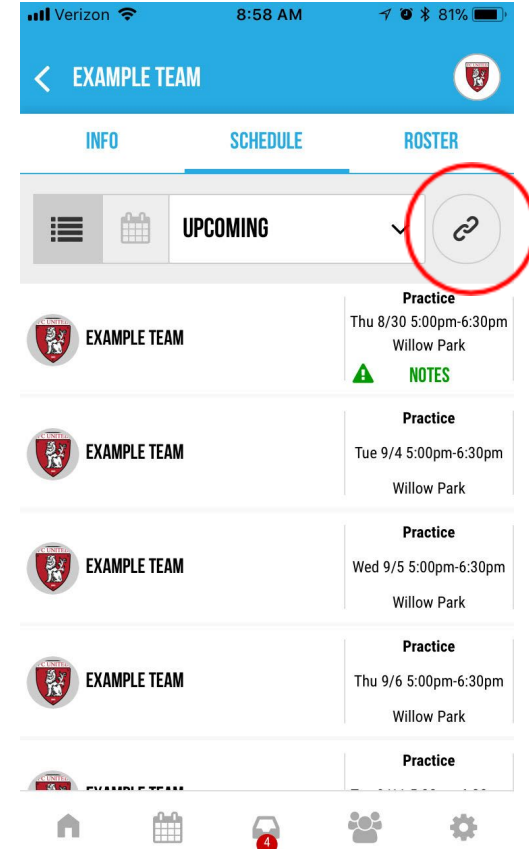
Verizon 8:58 AM 81%

EXAMPLE TEAM

INFO SCHEDULE ROSTER

UPCOMING

EXAMPLE TEAM
Practice
Thu 8/30 5:00pm-6:30pm
Willow Park
NOTES

EXAMPLE TEAM
Practice
Tue 9/4 5:00pm-6:30pm
Willow Park

EXAMPLE TEAM
Practice
Wed 9/5 5:00pm-6:30pm
Willow Park

EXAMPLE TEAM
Practice
Thu 9/6 5:00pm-6:30pm
Willow Park

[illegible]
Practice
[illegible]

4